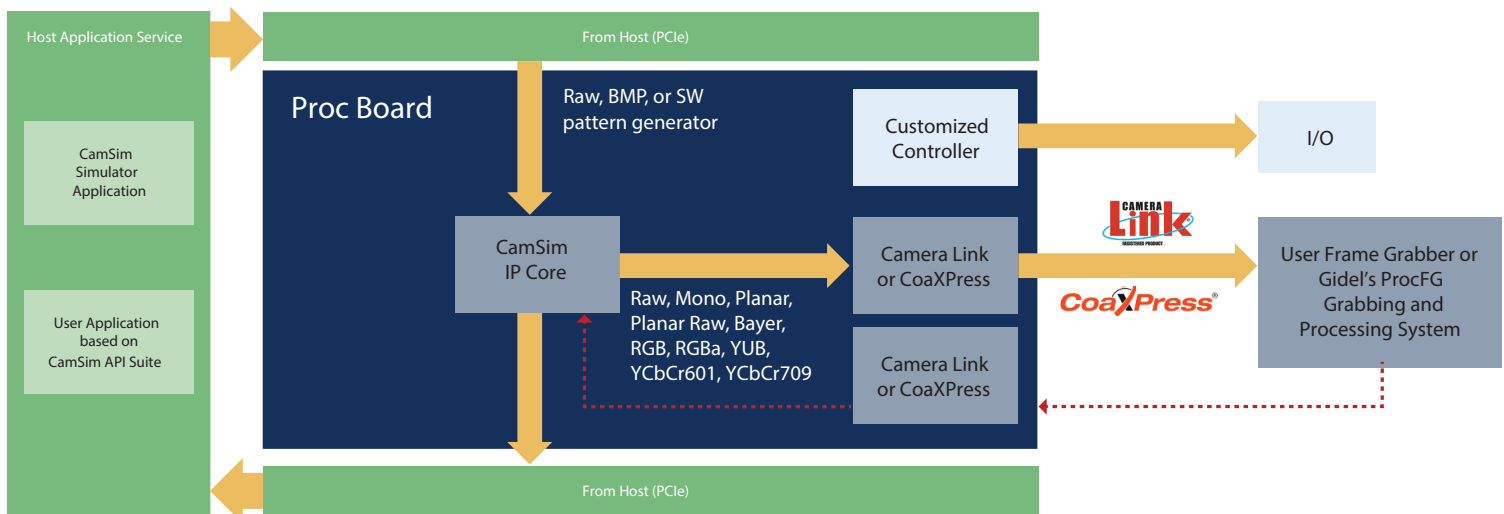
Host Application Service

From Host (PCIe)

Proc Board

Raw, BMP, or SW pattern generator

Customized Controller

I/O

CamSim Simulator Application

CamSim IP Core

Camera Link or CoaXPress

CAMERA Link REGISTERED PRODUCT

User Frame Grabber or Gidel's ProcFG Grabbing and Processing System

CoaXPress®

User Application based on CamSim API Suite

Raw, Mono, Planar, Planar Raw, Bayer, RGB, RGBa, YUB, YCbCr601, YCbCr709

Camera Link or CoaXPress

From Host (PCIe)